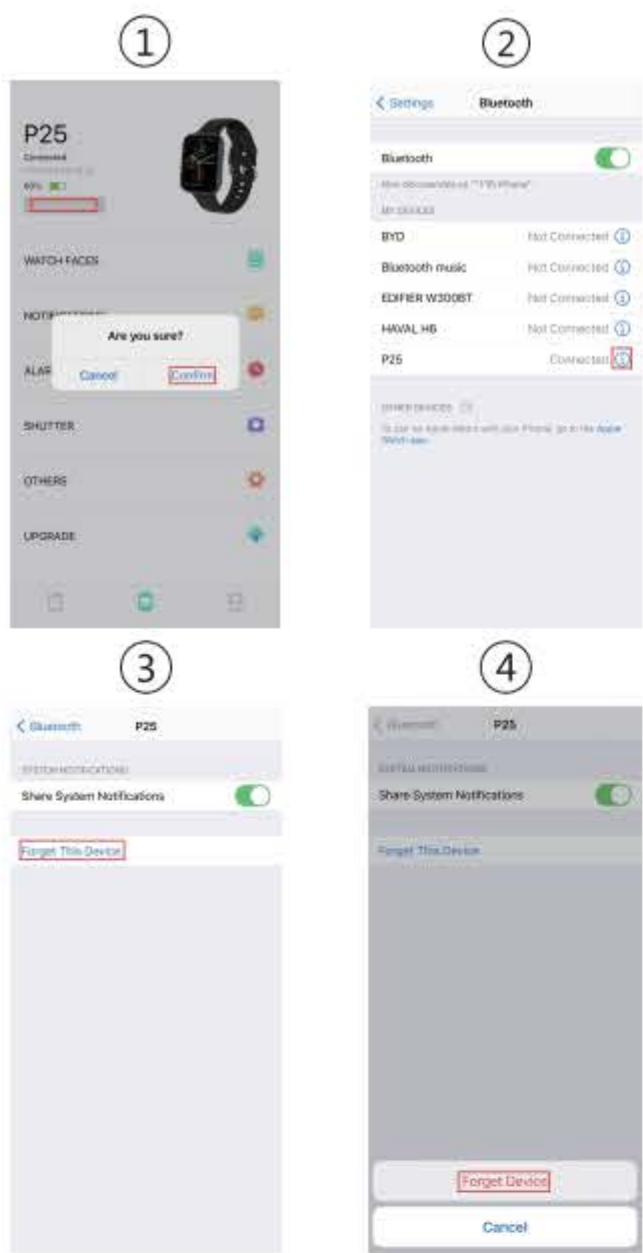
①

P25
Connected
65%

WATCH FACES
NOTI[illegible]
Are you sure?
Cancel Confirm
ALAR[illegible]
SHUTTER
OTHERS
UPGRADE

②

< Settings Bluetooth

Bluetooth
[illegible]
MY DEVICES
BYD Not Connected
Bluetooth music Not Connected
EDIFIER W300BT Not Connected
HAVAL H6 Not Connected
P25 Connected

OTHER DEVICES
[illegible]

③

< Bluetooth P25

SYSTEM NOTIFICATIONS
Share System Notifications

Forget This Device

④

< Bluetooth P25

SYSTEM NOTIFICATIONS
Share System Notifications

Forget This Device

Forget Device
Cancel